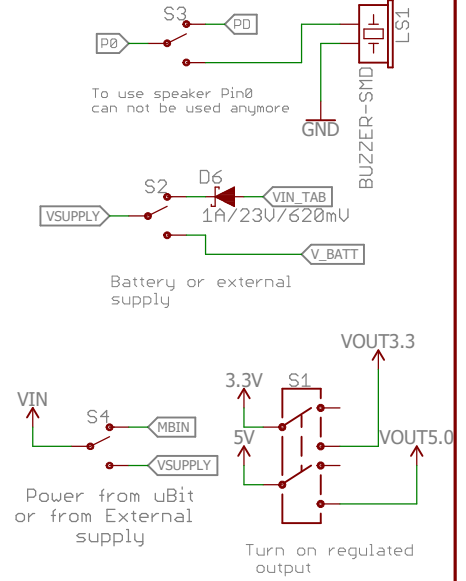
S3
PD
P0
LS1
BUZZER-SMD
To use speaker Pin0 can not be used anymore
GND
D6
S2
VIN_TAB
VSUPPLY
1A/23V/620mV
V_BATT
Battery or external supply
VOUT3.3
3.3V
S1
VIN
S4
MBIN
5V
VOUT5.0
VSUPPLY
Power from uBit or from External supply
Turn on regulated output